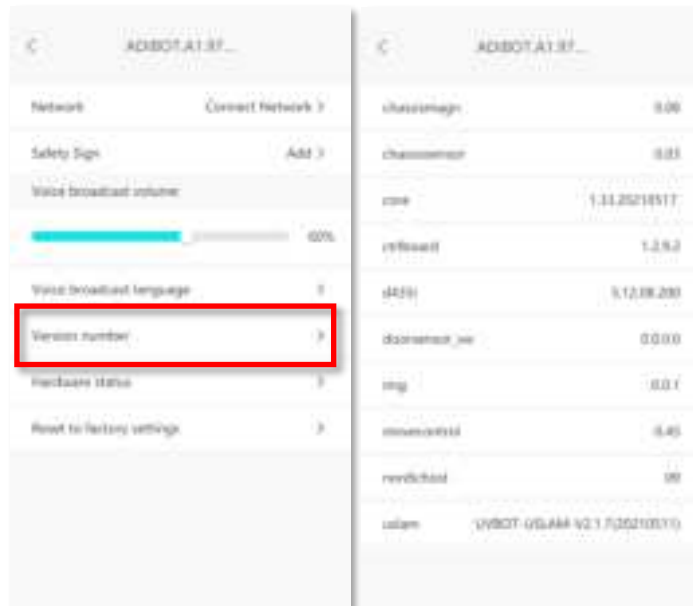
<
ADIBOT.A1.97...

Network
Connect Network >

Safety Sign
Add >

Voice broadcast volume

60%

Voice broadcast language
>

Version number
>

Hardware status
>

Reset to factory settings
>

<
ADIBOT.A1.97...

chassismagn
0.06

chassissensor
0.03

core
1.33.20210517

ctrlboard
1.2.9.2

d435i
5.12.08.200

disinsensor_ver
0.0.0.0

img
0.0.1

moveevontrol
0.45

nextlcfood
98

uslam
UVBOT-USLAM-V2.1.7(20210511)